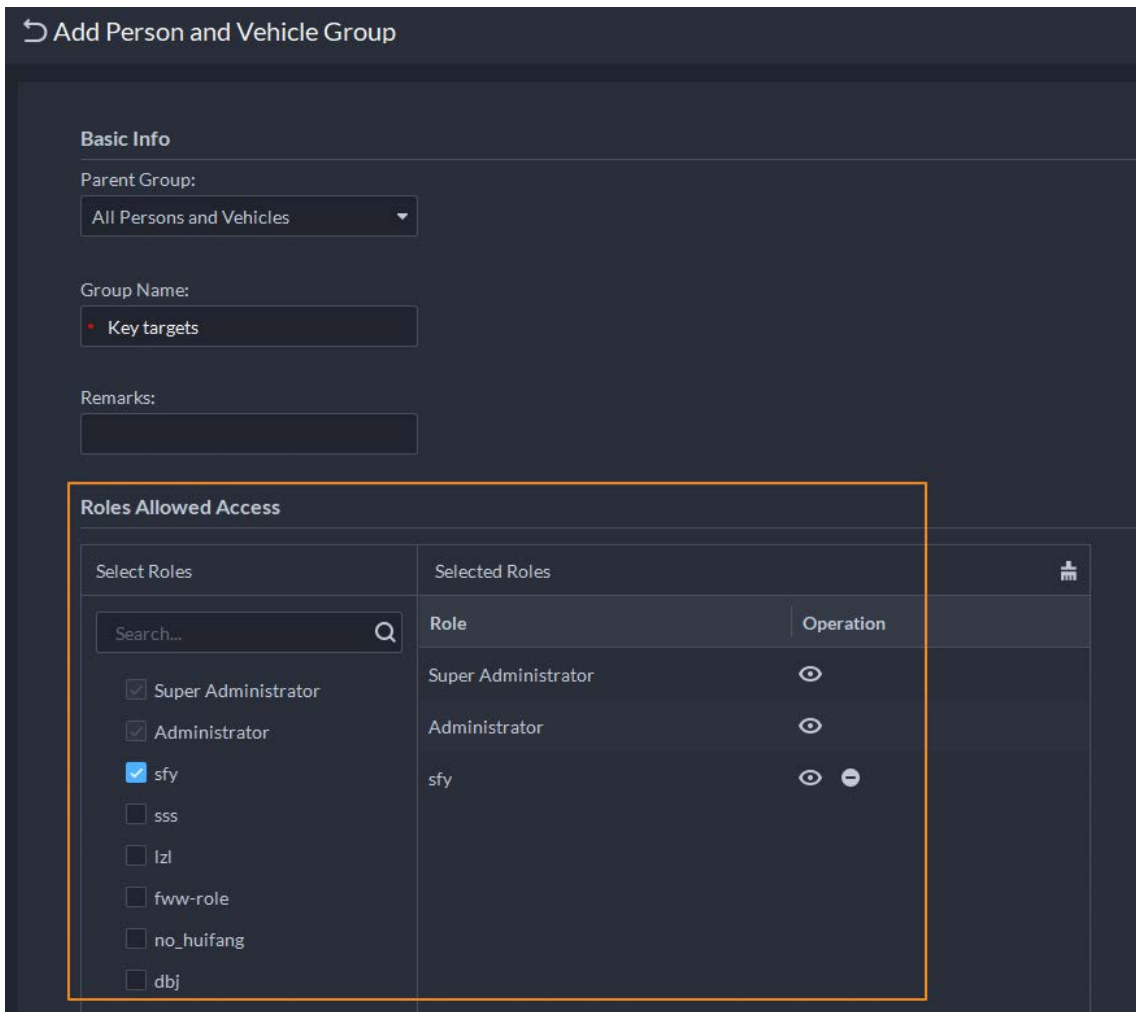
Add Person and Vehicle Group

Basic Info

Parent Group:

All Persons and Vehicles

Group Name:

* Key targets

Remarks:

Roles Allowed Access

Select Roles

Search...

Super Administrator

Administrator

sfy

sss

lzl

fww-role

no_huifang

dbj

Selected Roles

| Role | Operation |
|---|---|
| Super Administrator | |
| Administrator | |
| sfy | |